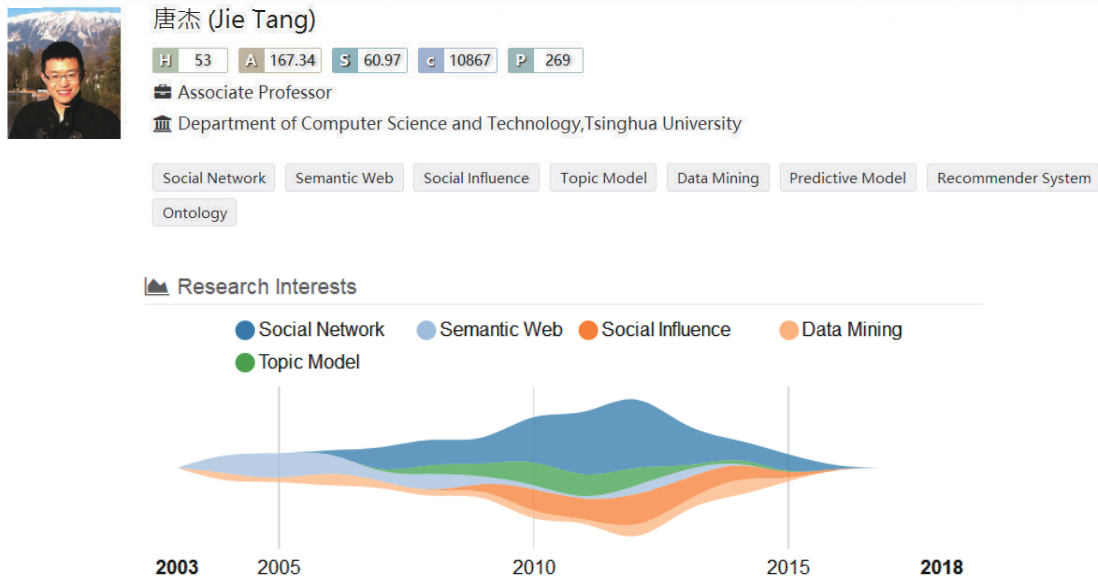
唐杰 (Jie Tang)

H 53 A 167.34 S 60.97 c 10867 P 269

Associate Professor

Department of Computer Science and Technology,Tsinghua University

Social Network Semantic Web Social Influence Topic Model Data Mining Predictive Model Recommender System Ontology

Research Interests

Social Network Semantic Web Social Influence Data Mining Topic Model

2003 2005 2010 2015 2018